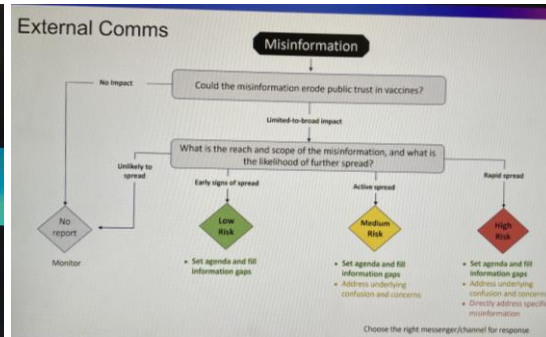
External Comms

Misinformation

No impact

Could the misinformation erode public trust in vaccines?

Limited-to-broad impact

What is the reach and scope of the misinformation, and what is the likelihood of further spread?

Unlikely to spread

Early signs of spread

Active spread

Rapid spread

No report

Low Risk

Medium Risk

High Risk

Monitor

• Set agenda and fill information gaps

• Set agenda and fill information gaps
• Address underlying confusion and concerns

• Set agenda and fill information gaps
• Address underlying confusion and concerns
• Directly address specific misinformation

Choose the right messenger/channel for response